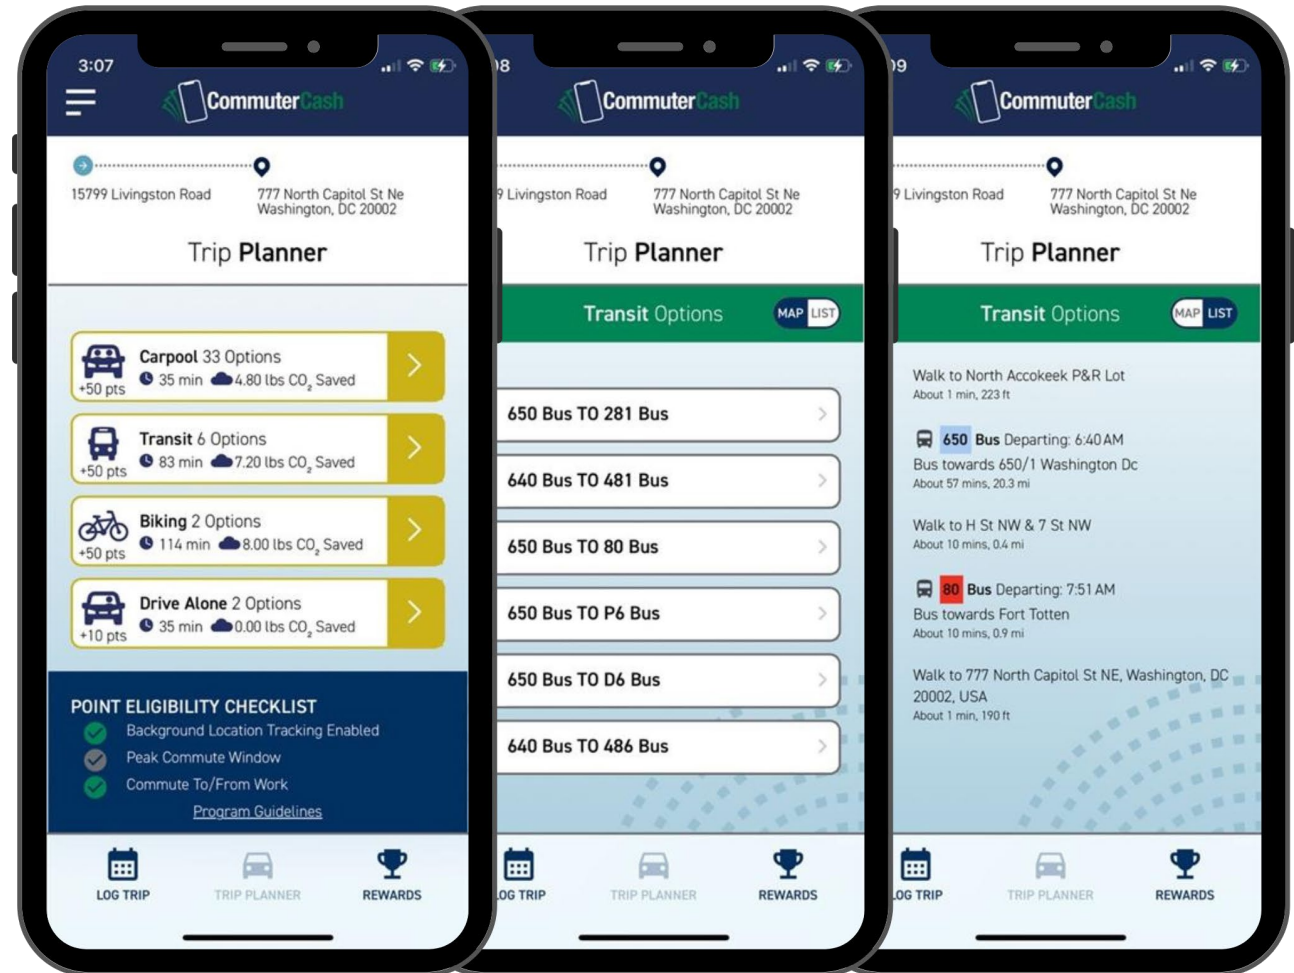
3:07

CommuterCash

15799 Livingston Road

777 North Capitol St Ne Washington, DC 20002

Trip Planner

Carpool 33 Options
35 min 4.80 lbs $CO_2$ Saved
+50 pts

Transit 6 Options
83 min 7.20 lbs $CO_2$ Saved
+50 pts

Biking 2 Options
114 min 8.00 lbs $CO_2$ Saved
+50 pts

Drive Alone 2 Options
35 min 0.00 lbs $CO_2$ Saved
+10 pts

POINT ELIGIBILITY CHECKLIST
Background Location Tracking Enabled
Peak Commute Window
Commute To/From Work
Program Guidelines

LOG TRIP
TRIP PLANNER
REWARDS

08

CommuterCash

9 Livingston Road

777 North Capitol St Ne Washington, DC 20002

Trip Planner

Transit Options
MAP LIST

650 Bus TO 281 Bus
640 Bus TO 481 Bus
650 Bus TO 80 Bus
650 Bus TO P6 Bus
650 Bus TO D6 Bus
640 Bus TO 486 Bus

OG TRIP
TRIP PLANNER
REWARDS

09

CommuterCash

9 Livingston Road

777 North Capitol St Ne Washington, DC 20002

Trip Planner

Transit Options
MAP LIST

Walk to North Accokeek P&R Lot
About 1 min, 223 ft

650 Bus Departing: 6:40 AM
Bus towards 650/1 Washington Dc
About 57 mins, 20.3 mi

Walk to H St NW & 7 St NW
About 10 mins, 0.4 mi

80 Bus Departing: 7:51 AM
Bus towards Fort Totten
About 10 mins, 0.9 mi

Walk to 777 North Capitol St NE, Washington, DC 20002, USA
About 1 min, 190 ft

OG TRIP
TRIP PLANNER
REWARDS